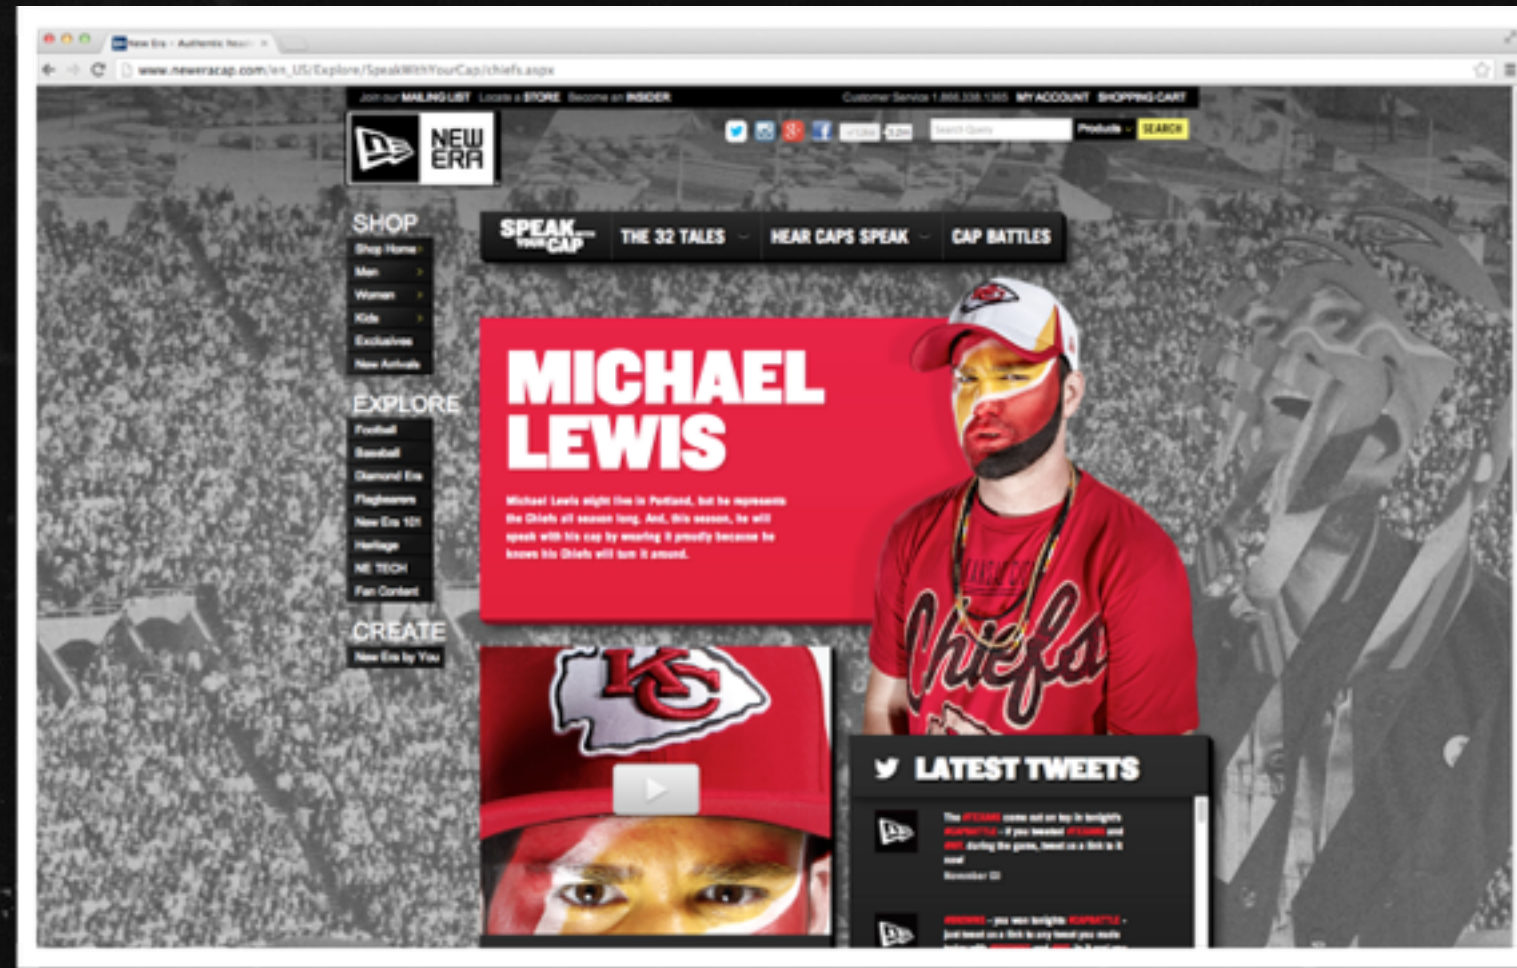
New Era - Authentic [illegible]

www.neweracap.com/en_US/Explore/SpeakWithYourCap/chiefs.aspx

Join our MAILING LIST Locate a STORE Become an INSIDER

Customer Service 1.866.338.1365 MY ACCOUNT SHOPPING CART

NEW ERA

Products SEARCH

SHOP
Shop Home
Men
Women
Kids
Exclusives
New Arrivals

EXPLORE
Football
Baseball
Diamond Era
Flagbearers
New Era 101
Heritage
NE TECH
Fan Content

CREATE
New Era by You

SPEAK YOUR CAP
THE 32 TALES
HEAR CAPS SPEAK
CAP BATTLES

MICHAEL LEWIS

Michael Lewis might live in Portland, but he represents the Chiefs all season long. And, this season, he will speak with his cap by wearing it proudly because he knows his Chiefs will turn it around.

Chiefs

KC

LATEST TWEETS

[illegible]

November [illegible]

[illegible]